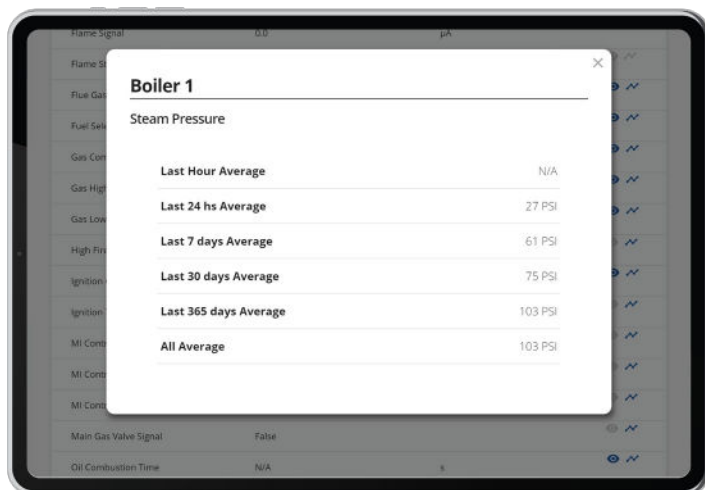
Flame Signal 0.0 µA

Flame St

Flue Gas

Fuel Sele

Gas Con

Gas High

Gas Low

High Fir

Ignition

Ignition

MI Contr

MI Contr

MI Contr

×

Boiler 1

Steam Pressure

| | |
|---|---|
| Last Hour Average | N/A |
| Last 24 hs Average | 27 PSI |
| Last 7 days Average | 61 PSI |
| Last 30 days Average | 75 PSI |
| Last 365 days Average | 103 PSI |
| All Average | 103 PSI |

Main Gas Valve Signal False

Oil Combustion Time N/A s